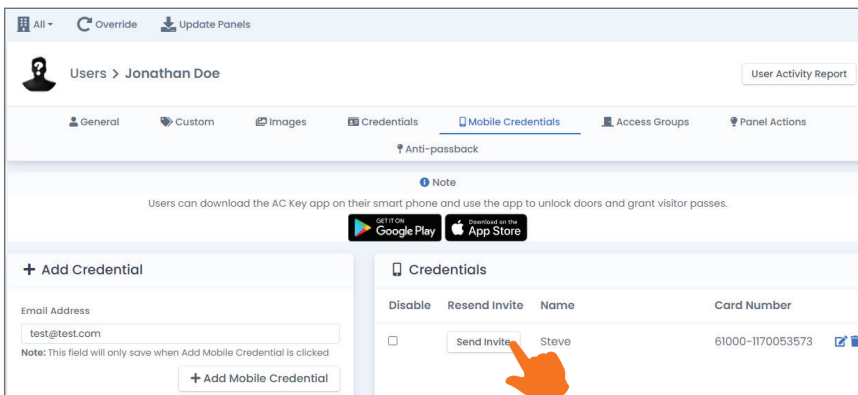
All ▾ Override Update Panels

Users > Jonathan Doe

User Activity Report

General Custom Images Credentials Mobile Credentials Access Groups Panel Actions

Anti-passback

Note

Users can download the AC Key app on their smart phone and use the app to unlock doors and grant visitor passes.

GET IT ON Google Play

Download on the App Store

+ Add Credential

Email Address

test@test.com

Note: This field will only save when Add Mobile Credential is clicked

+ Add Mobile Credential

Credentials

| Disable | Resend Invite | Name | Card Number |
|---|---|---|---|
| ☐ | Send Invite | Steve | 61000-1170053573 |